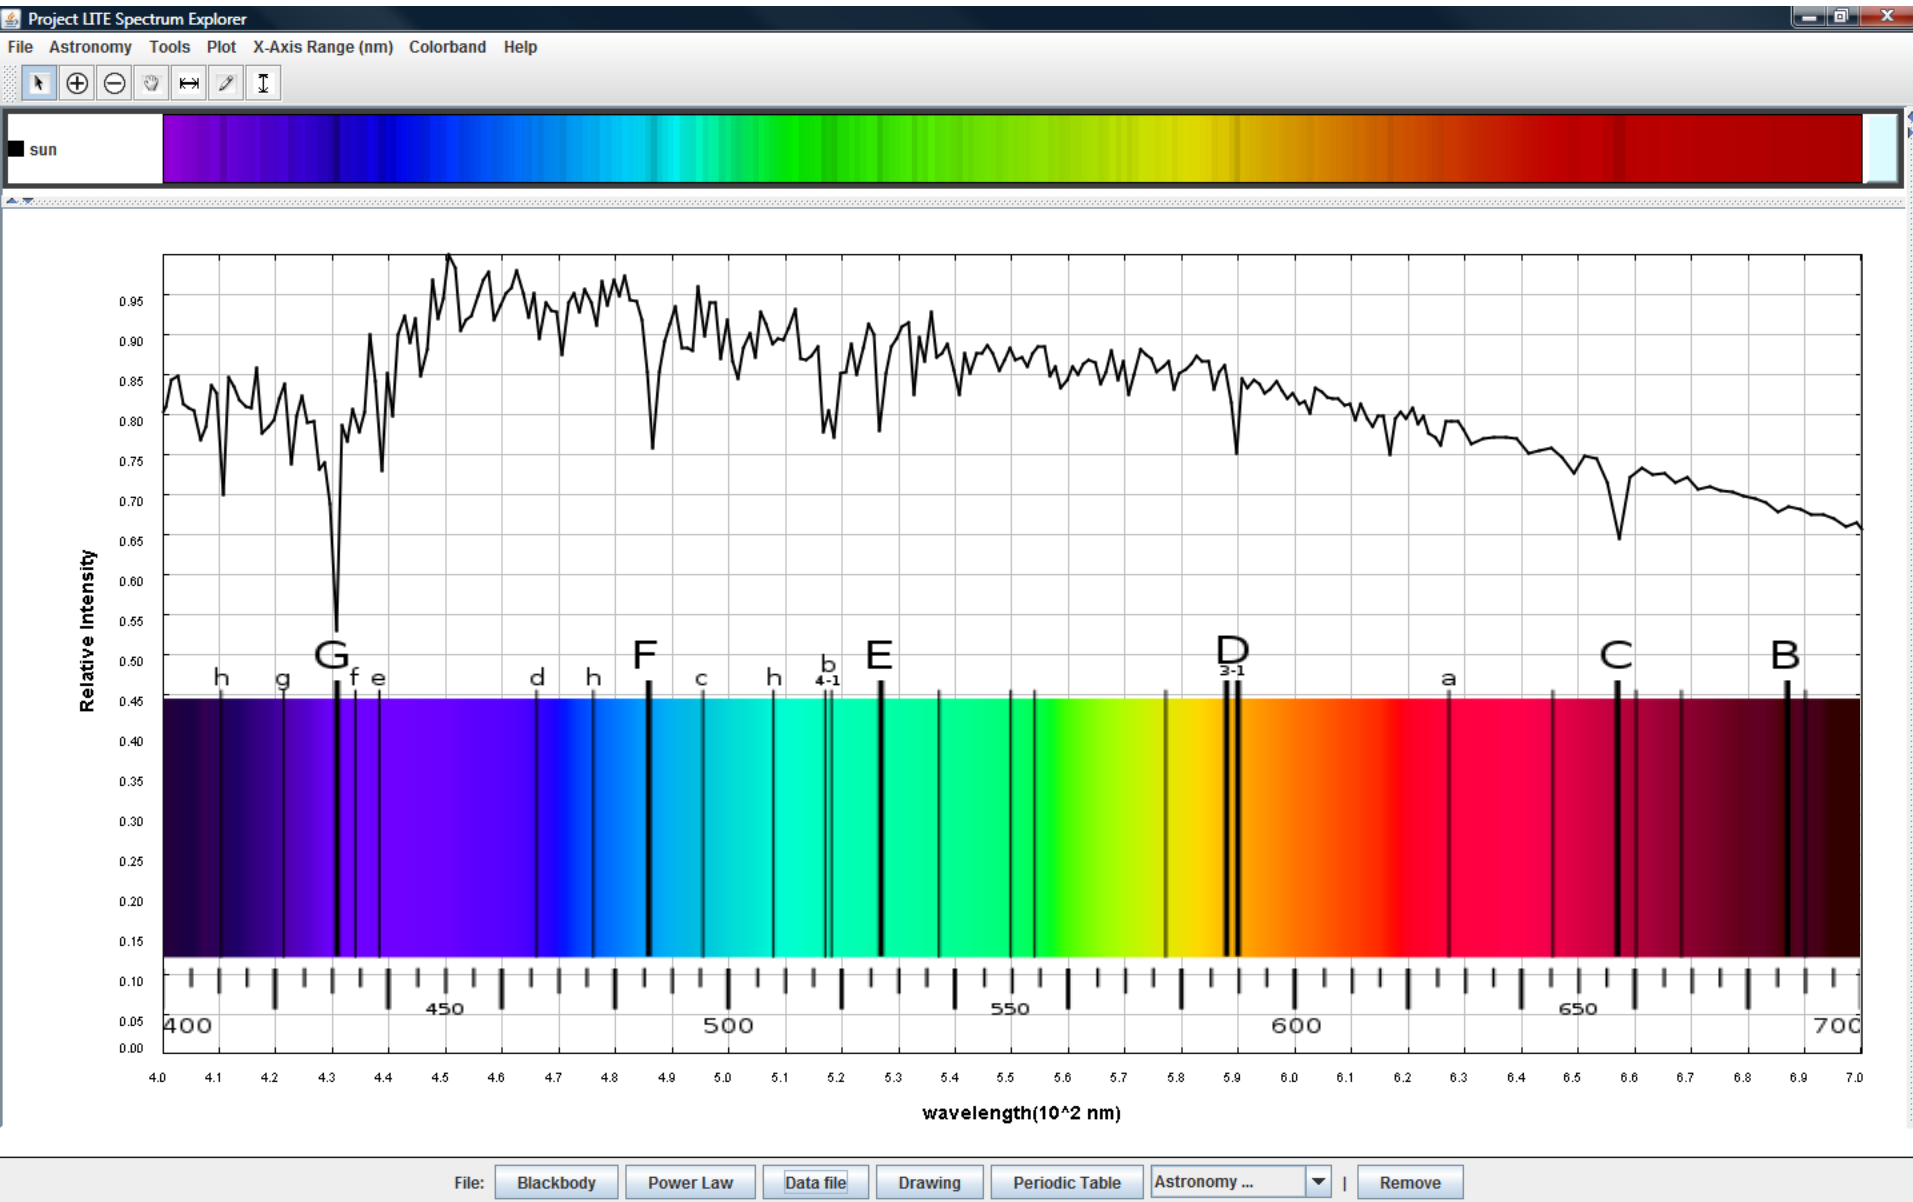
Project LITE Spectrum Explorer

File Astronomy Tools Plot X-Axis Range (nm) Colorband Help

sun

Relative Intensity

0.95
0.90
0.85
0.80
0.75
0.70
0.65
0.60
0.55
0.50
0.45
0.40
0.35
0.30
0.25
0.20
0.15
0.10
0.05
0.00

h g G f e d h F c h b 4-1 E D 3-1 a C B

400 450 500 550 600 650 700

4.0 4.1 4.2 4.3 4.4 4.5 4.6 4.7 4.8 4.9 5.0 5.1 5.2 5.3 5.4 5.5 5.6 5.7 5.8 5.9 6.0 6.1 6.2 6.3 6.4 6.5 6.6 6.7 6.8 6.9 7.0

wavelength(10^2 nm)

File: Blackbody Power Law Data file Drawing Periodic Table Astronomy ... | Remove